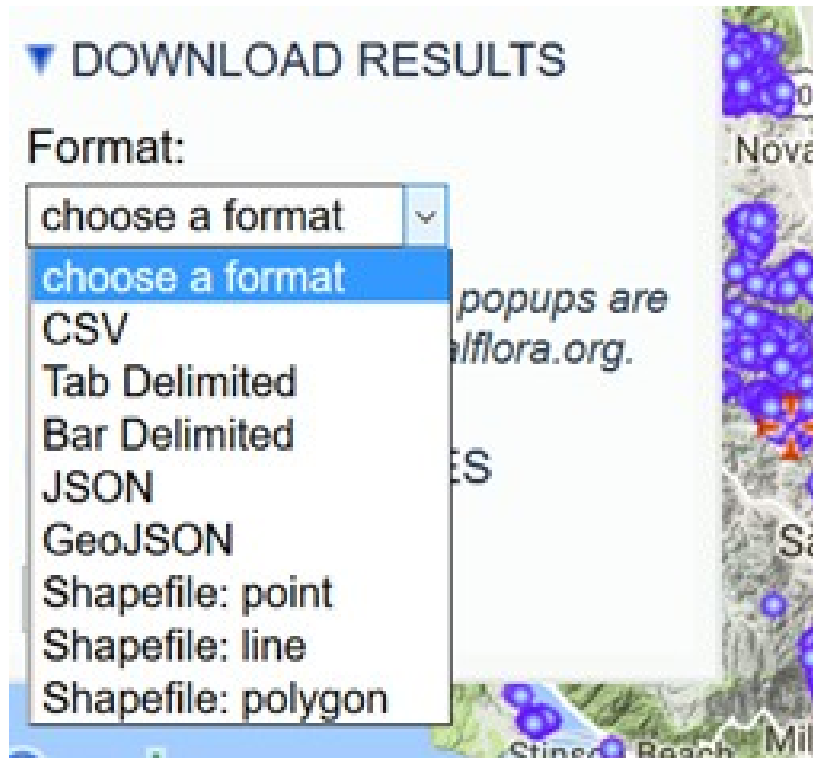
▼ DOWNLOAD RESULTS

Format:

choose a format

choose a format
CSV
Tab Delimited
Bar Delimited
JSON
GeoJSON
Shapefile: point
Shapefile: line
Shapefile: polygon

popups are
alflora.org.

ES

Nova

Sa

Stinso Beach

Mil